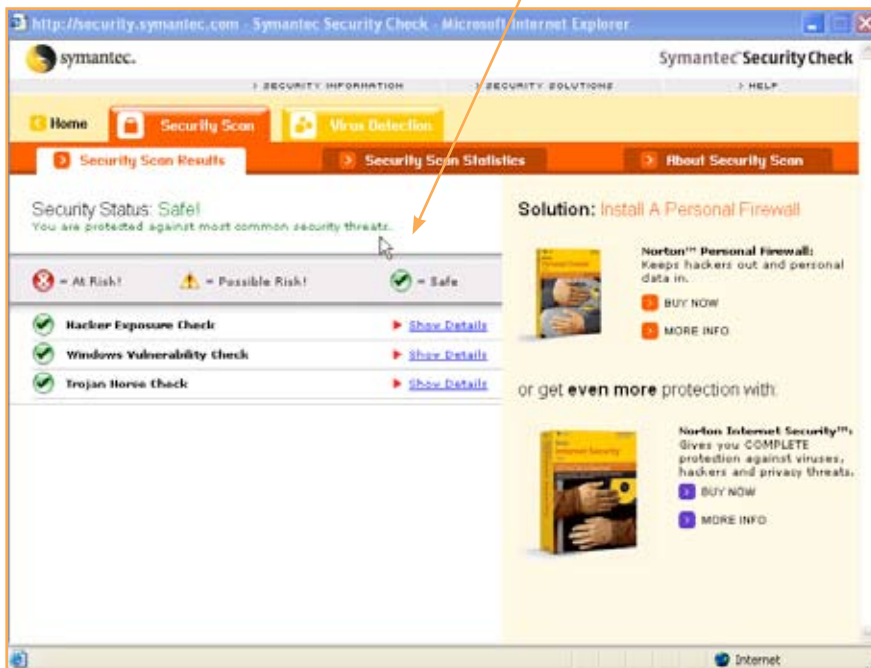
http://security.symantec.com - Symantec Security Check - Microsoft Internet Explorer

symantec.

Symantec Security Check

› SECURITY INFORMATION › SECURITY SOLUTIONS › HELP

Home Security Scan Virus Detection

Security Scan Results Security Scan Statistics About Security Scan

Security Status: Safe!
You are protected against most common security threats.

= At Risk! = Possible Risk! = Safe

Hacker Exposure Check Show Details
Windows Vulnerability Check Show Details
Trojan Horse Check Show Details

Solution: Install A Personal Firewall

Norton™ Personal Firewall:
Keeps hackers out and personal data in.

BUY NOW
MORE INFO

or get even more protection with:

Norton Internet Security™:
Gives you COMPLETE protection against viruses, hackers and privacy threats.

BUY NOW
MORE INFO

Internet